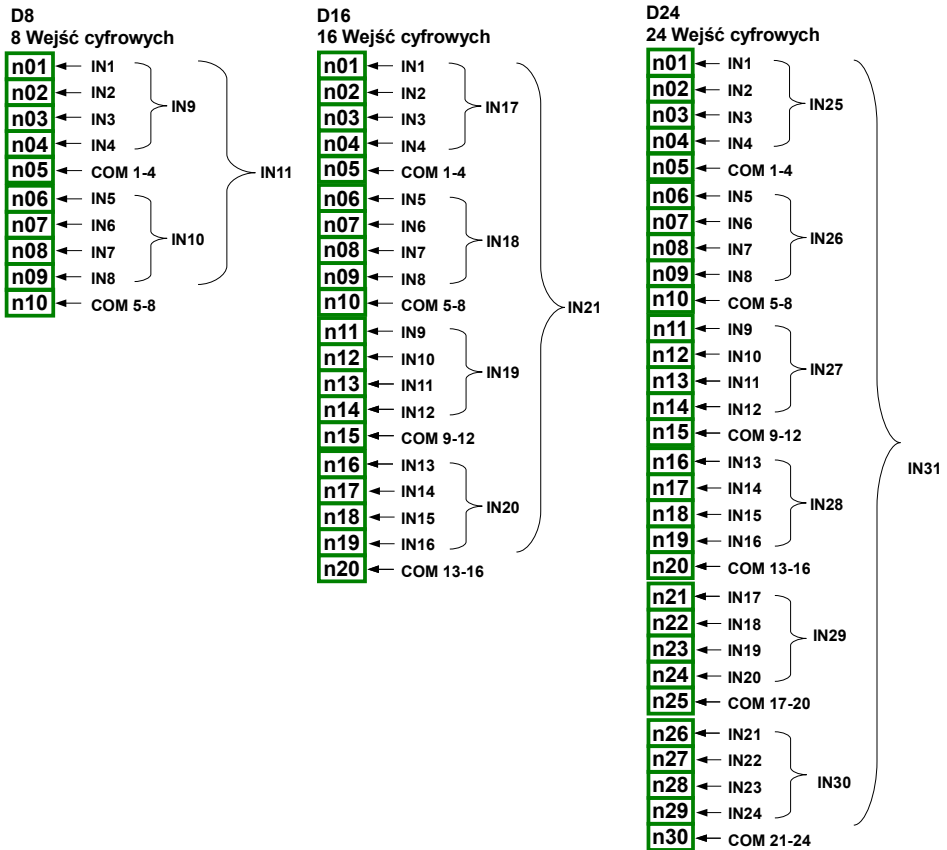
D8
8 Wejść cyfrowych

n01 IN1
n02 IN2
n03 IN3
n04 IN4
IN9
n05 COM 1-4
n06 IN5
n07 IN6
n08 IN7
n09 IN8
IN10
IN11
n10 COM 5-8

D16
16 Wejść cyfrowych

n01 IN1
n02 IN2
n03 IN3
n04 IN4
IN17
n05 COM 1-4
n06 IN5
n07 IN6
n08 IN7
n09 IN8
IN18
n10 COM 5-8
n11 IN9
n12 IN10
n13 IN11
n14 IN12
IN19
n15 COM 9-12
n16 IN13
n17 IN14
n18 IN15
n19 IN16
IN20
IN21
n20 COM 13-16

D24
24 Wejść cyfrowych

n01 IN1
n02 IN2
n03 IN3
n04 IN4
IN25
n05 COM 1-4
n06 IN5
n07 IN6
n08 IN7
n09 IN8
IN26
n10 COM 5-8
n11 IN9
n12 IN10
n13 IN11
n14 IN12
IN27
n15 COM 9-12
n16 IN13
n17 IN14
n18 IN15
n19 IN16
IN28
n20 COM 13-16
n21 IN17
n22 IN18
n23 IN19
n24 IN20
IN29
n25 COM 17-20
n26 IN21
n27 IN22
n28 IN23
n29 IN24
IN30
n30 COM 21-24
IN31